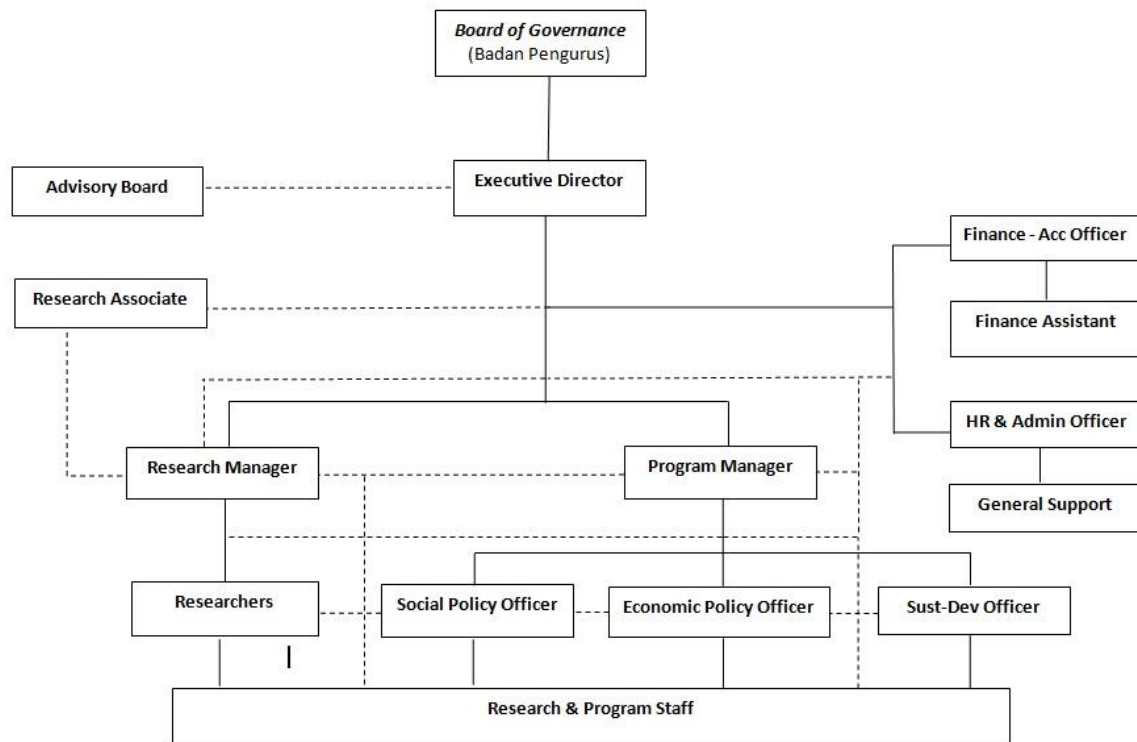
Board of Governance
(Badan Pengurus)

Advisory Board

Executive Director

Finance - Acc Officer

Research Associate

Finance Assistant

HR & Admin Officer

Research Manager

Program Manager

General Support

Researchers

Social Policy Officer

Economic Policy Officer

Sust-Dev Officer

Research & Program Staff